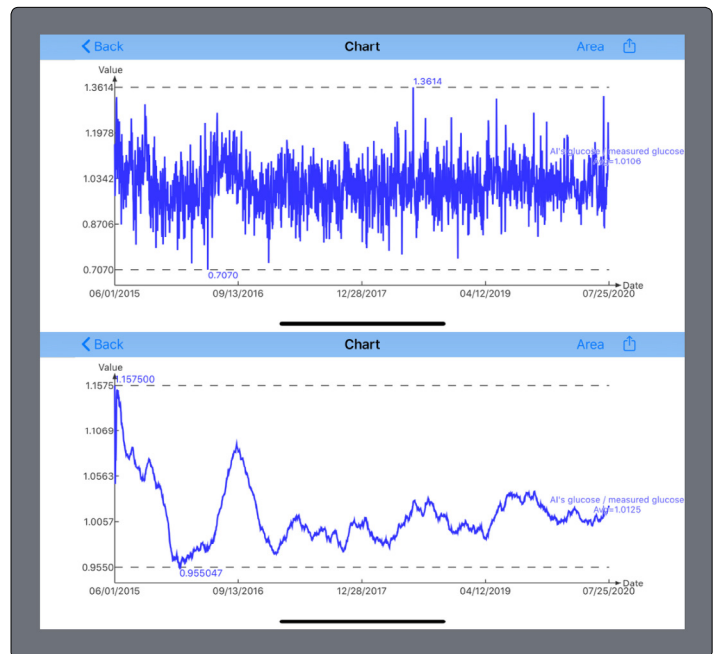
Back
Chart
Area

Value
1.3614
1.1978
1.0342
0.8706
0.7070
1.3614
0.7070
AI's glucose / measured glucose
Avg=1.0106
Date
06/01/2015
09/13/2016
12/28/2017
04/12/2019
07/25/2020

Back
Chart
Area

Value
1.1575
1.157500
1.1069
1.0563
1.0057
0.9550
0.955047
AI's glucose / measured glucose
Avg=1.0125
Date
06/01/2015
09/13/2016
12/28/2017
04/12/2019
07/25/2020